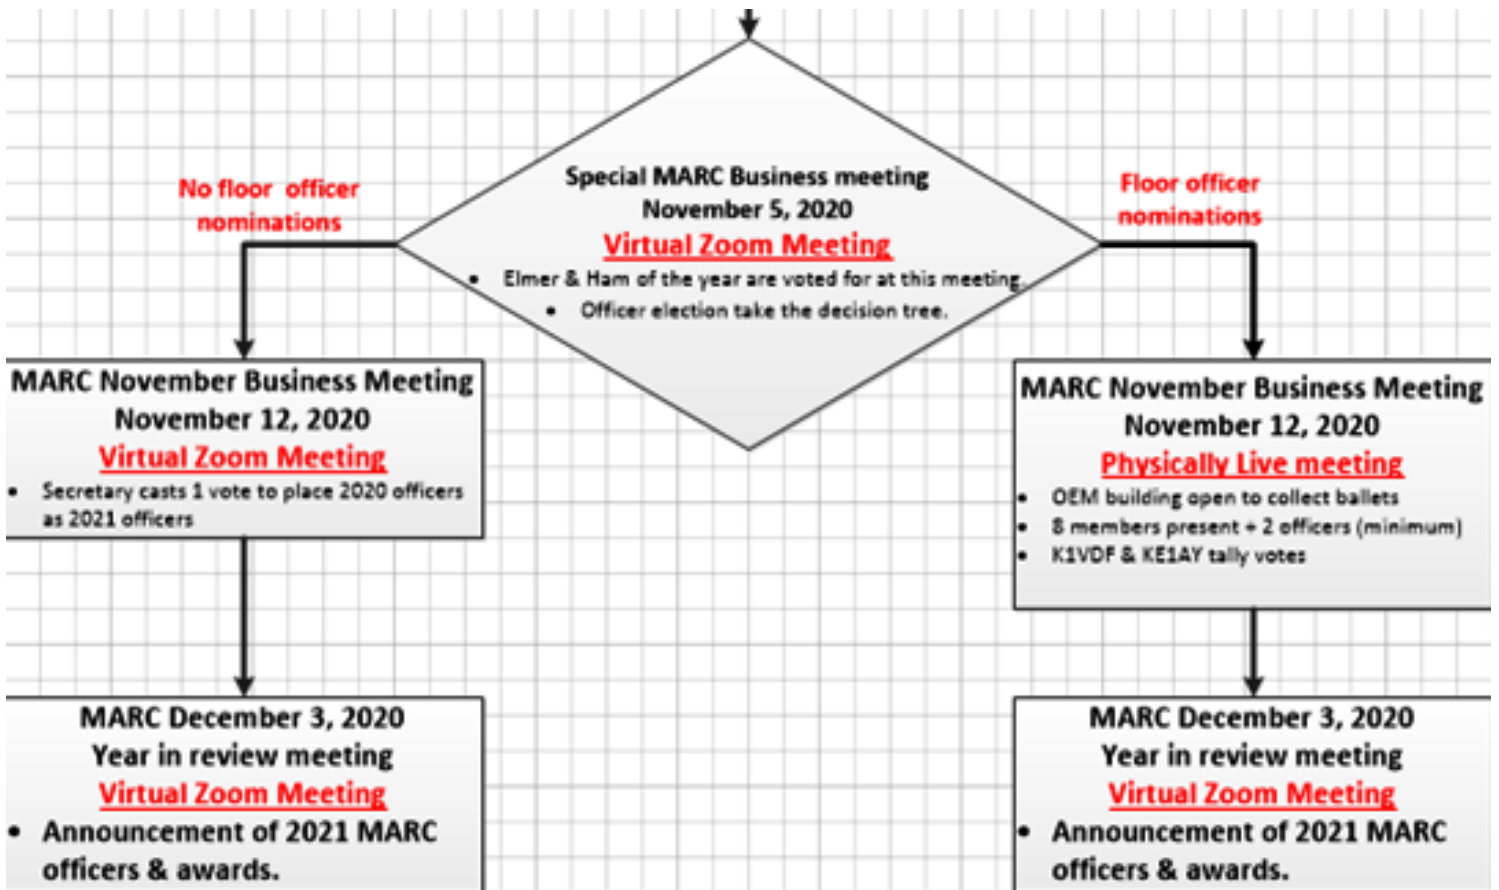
Special MARC Business meeting
November 5, 2020
Virtual Zoom Meeting
- Elmer & Ham of the year are voted for at this meeting.
- Officer election take the decision tree.

No floor officer nominations

Floor officer nominations

MARC November Business Meeting
November 12, 2020
Virtual Zoom Meeting
- Secretary casts 1 vote to place 2020 officers as 2021 officers

MARC November Business Meeting
November 12, 2020
Physically Live meeting
- OEM building open to collect ballots
- 8 members present + 2 officers (minimum)
- K1VDF & KE1AY tally votes

MARC December 3, 2020
Year in review meeting
Virtual Zoom Meeting
- Announcement of 2021 MARC officers & awards.

MARC December 3, 2020
Year in review meeting
Virtual Zoom Meeting
- Announcement of 2021 MARC officers & awards.